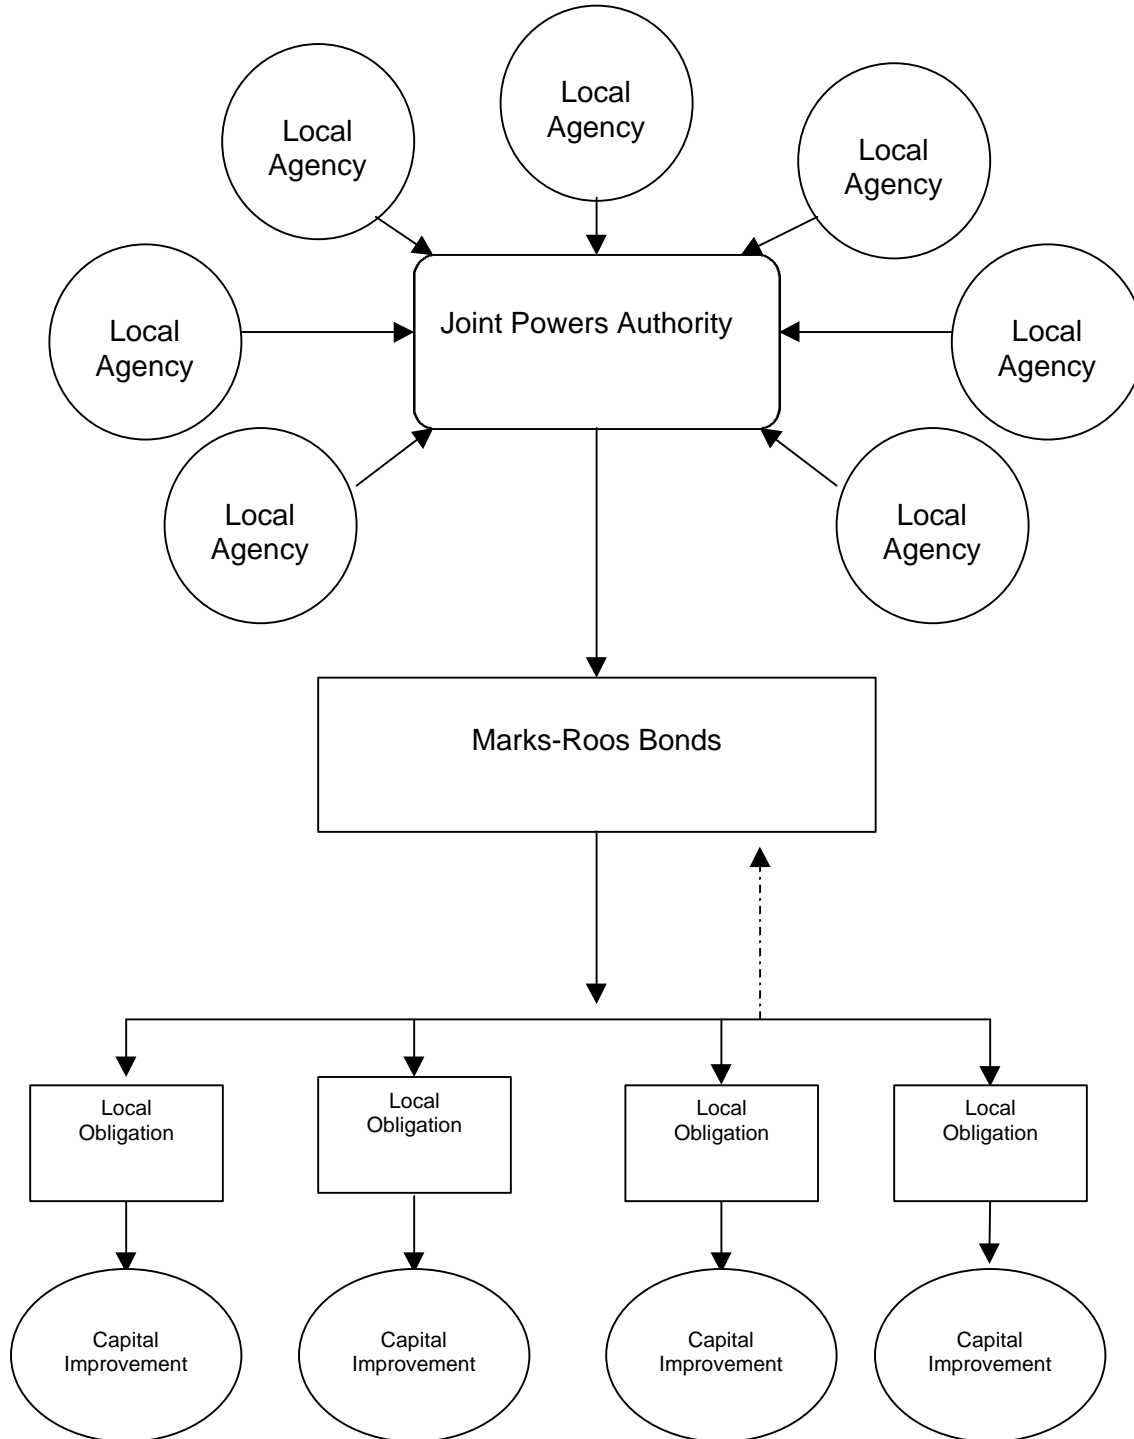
Local Agency

Local Agency

Local Agency

Local Agency

Joint Powers Authority

Local Agency

Local Agency

Local Agency

Marks-Roos Bonds

Local Obligation

Local Obligation

Local Obligation

Local Obligation

Capital Improvement

Capital Improvement

Capital Improvement

Capital Improvement